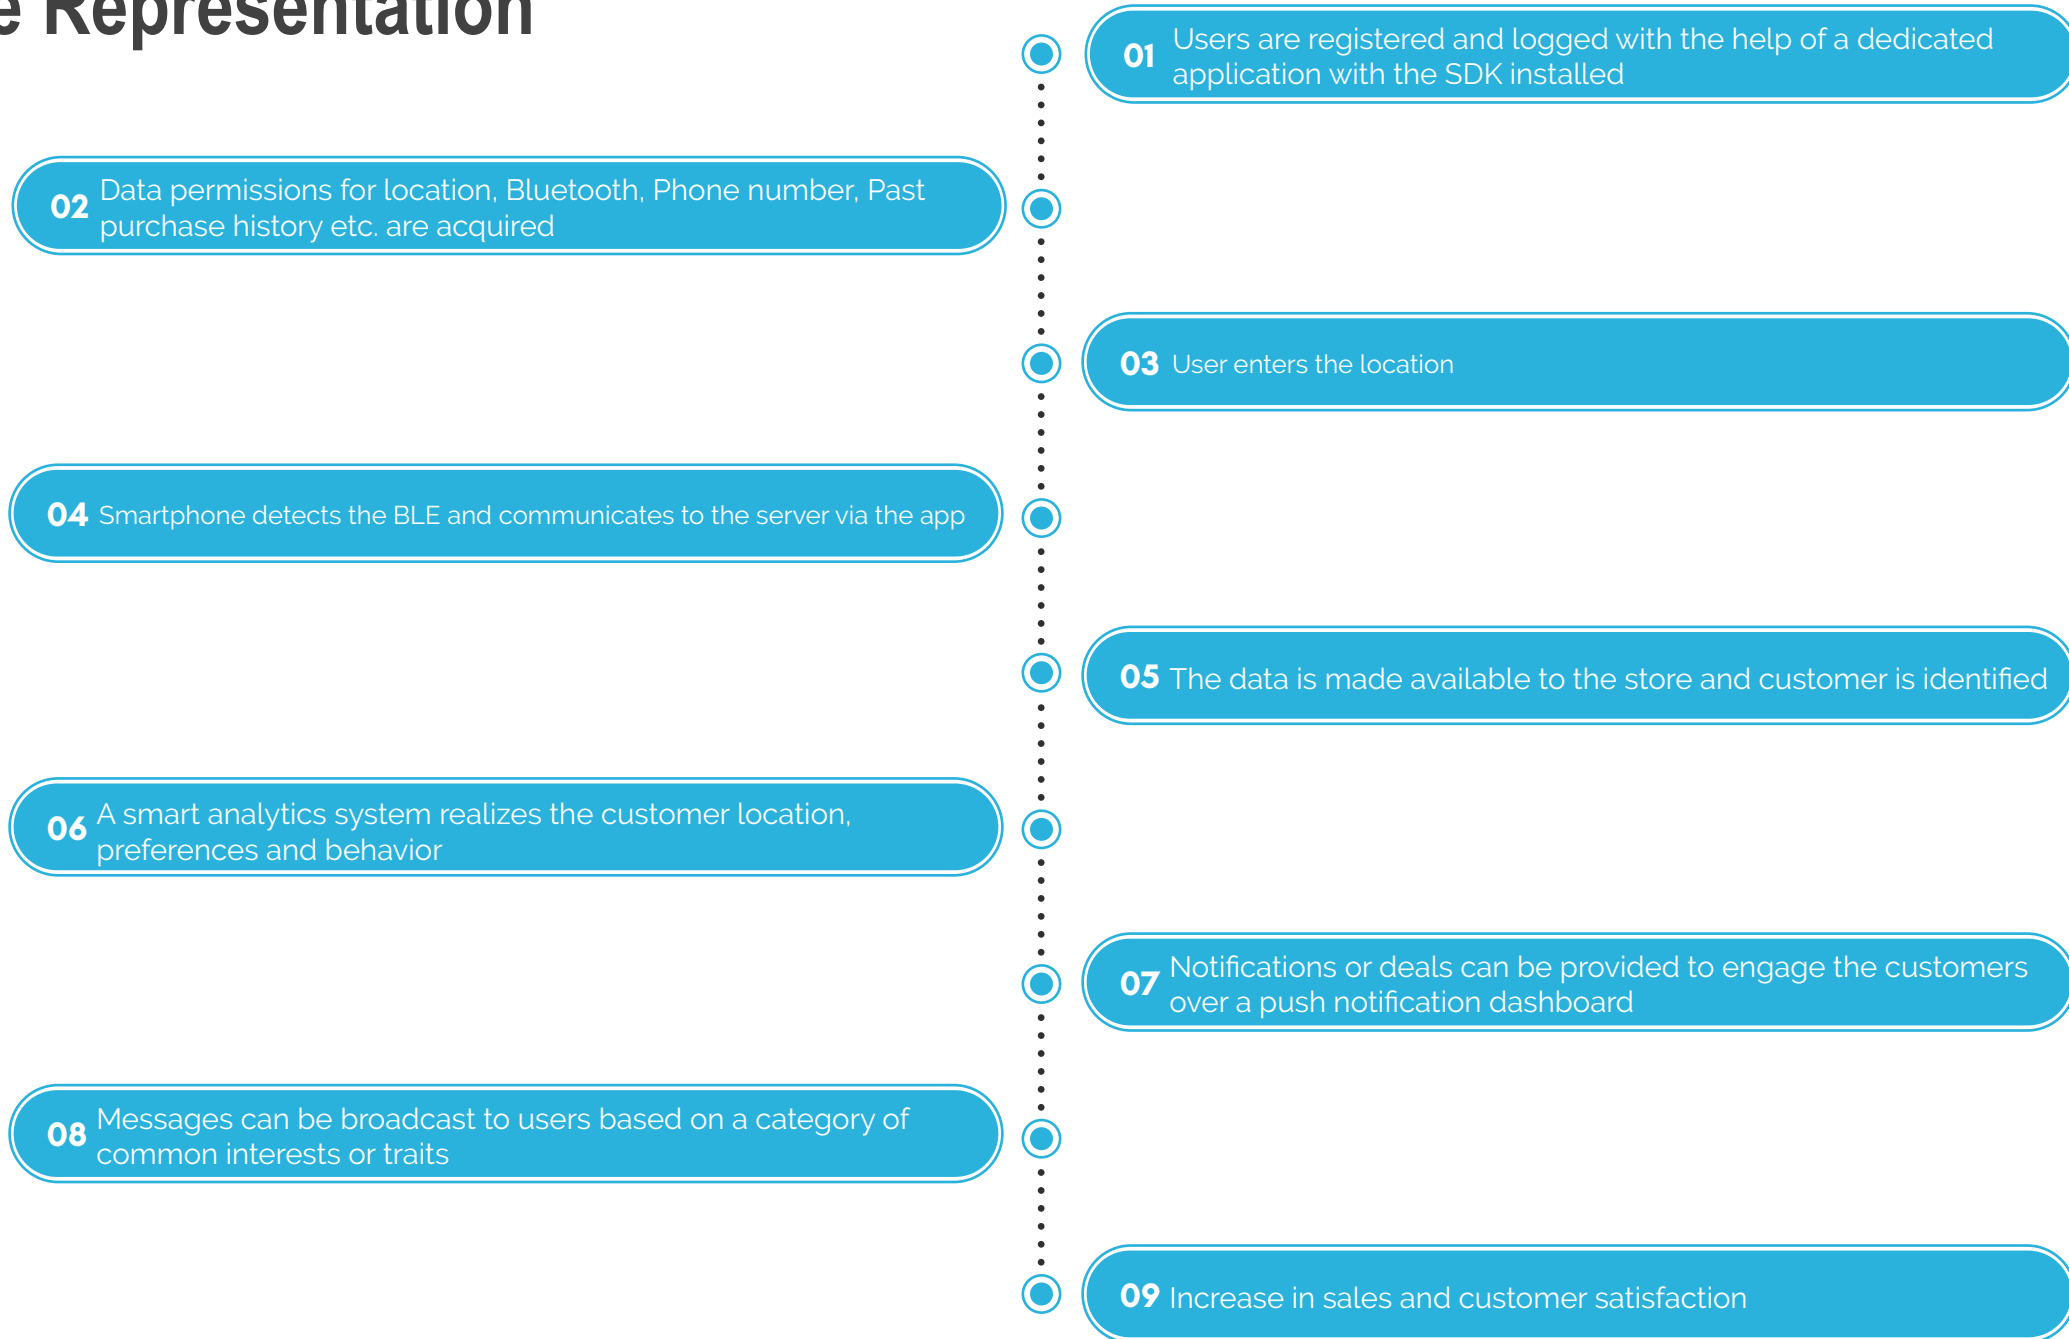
e Representation

01 Users are registered and logged with the help of a dedicated application with the SDK installed

02 Data permissions for location, Bluetooth, Phone number, Past purchase history etc. are acquired

03 User enters the location

04 Smartphone detects the BLE and communicates to the server via the app

05 The data is made available to the store and customer is identified

06 A smart analytics system realizes the customer location, preferences and behavior

07 Notifications or deals can be provided to engage the customers over a push notification dashboard

08 Messages can be broadcast to users based on a category of common interests or traits

09 Increase in sales and customer satisfaction